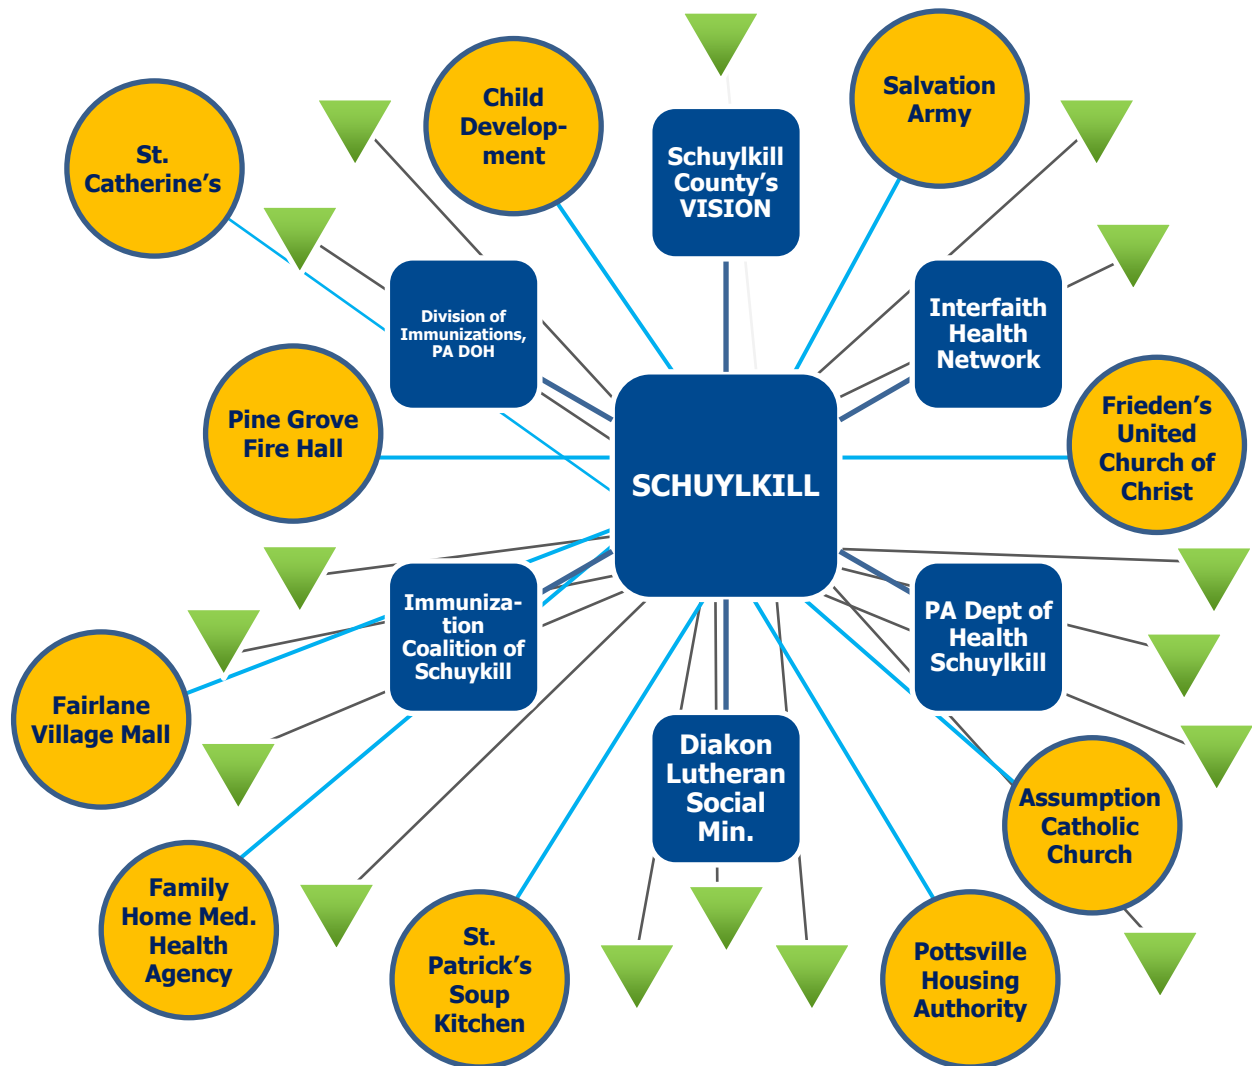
Child Development

Schuylkill County's VISION

Salvation Army

St. Catherine's

Division of Immunizations, PA DOH

Interfaith Health Network

Pine Grove Fire Hall

SCHUYLKILL

Frieden's United Church of Christ

Immunization Coalition of Schuylkill

PA Dept of Health Schuylkill

Fairlane Village Mall

Diakon Lutheran Social Min.

Assumption Catholic Church

Family Home Med. Health Agency

St. Patrick's Soup Kitchen

Pottsville Housing Authority